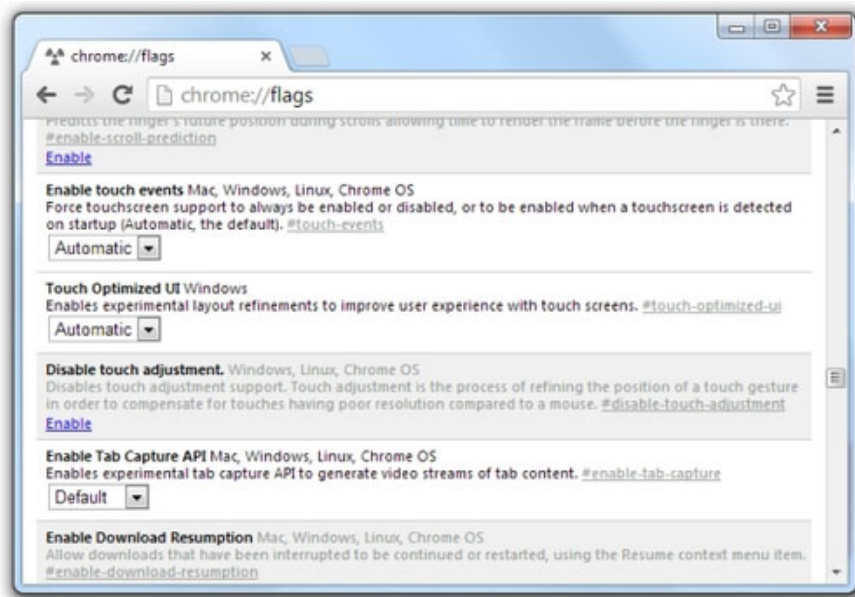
chrome://flags ×

chrome://flags

Predicts the finger's future position during scrolls allowing time to render the frame before the finger is there. #enable-scroll-prediction
Enable

Enable touch events Mac, Windows, Linux, Chrome OS
Force touchscreen support to always be enabled or disabled, or to be enabled when a touchscreen is detected on startup (Automatic, the default). #touch-events
Automatic

Touch Optimized UI Windows
Enables experimental layout refinements to improve user experience with touch screens. #touch-optimized-ui
Automatic

Disable touch adjustment. Windows, Linux, Chrome OS
Disables touch adjustment support. Touch adjustment is the process of refining the position of a touch gesture in order to compensate for touches having poor resolution compared to a mouse. #disable-touch-adjustment
Enable

Enable Tab Capture API Mac, Windows, Linux, Chrome OS
Enables experimental tab capture API to generate video streams of tab content. #enable-tab-capture
Default

Enable Download Resumption Mac, Windows, Linux, Chrome OS
Allow downloads that have been interrupted to be continued or restarted, using the Resume context menu item. #enable-download-resumption